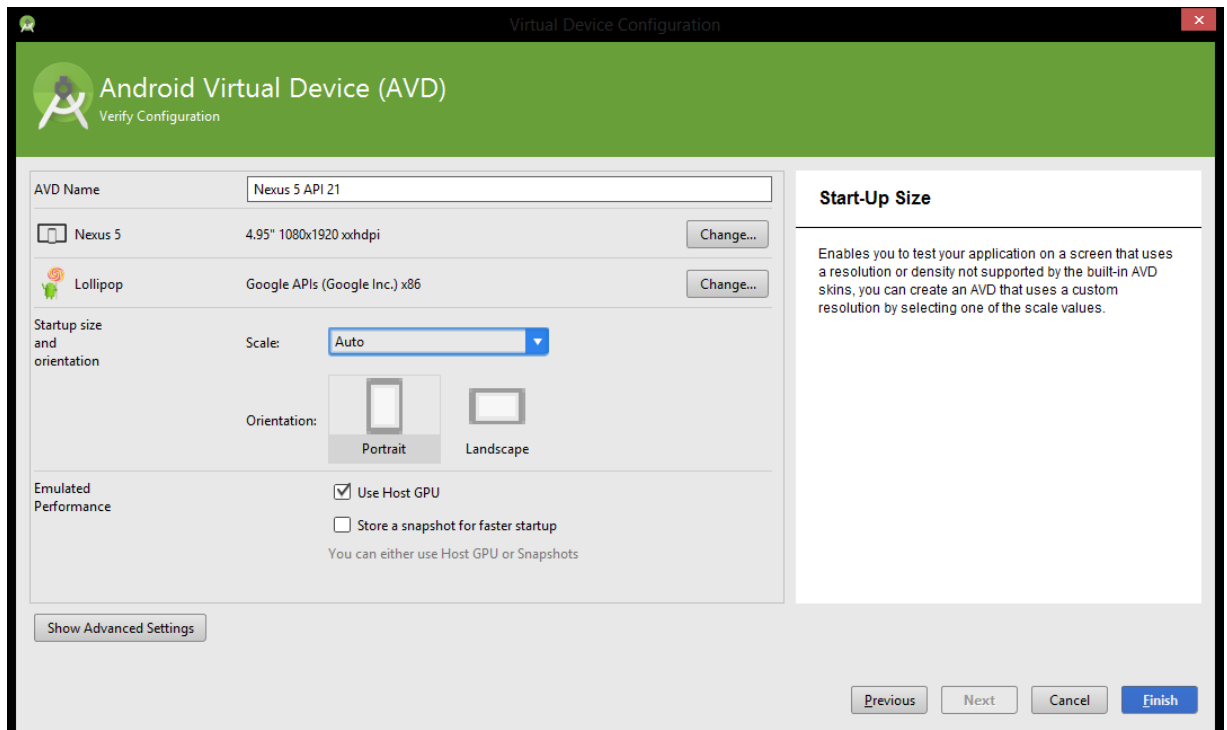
Virtual Device Configuration

Android Virtual Device (AVD)
Verify Configuration

AVD Name
Nexus 5 API 21

Nexus 5
4.95" 1080x1920 xxhdpi
Change...

Lollipop
Google APIs (Google Inc.) x86
Change...

Startup size and orientation
Scale:
Auto

Orientation:
Portrait
Landscape

Emulated Performance
Use Host GPU
Store a snapshot for faster startup
You can either use Host GPU or Snapshots

Start-Up Size

Enables you to test your application on a screen that uses a resolution or density not supported by the built-in AVD skins, you can create an AVD that uses a custom resolution by selecting one of the scale values.

Show Advanced Settings

Previous
Next
Cancel
Finish